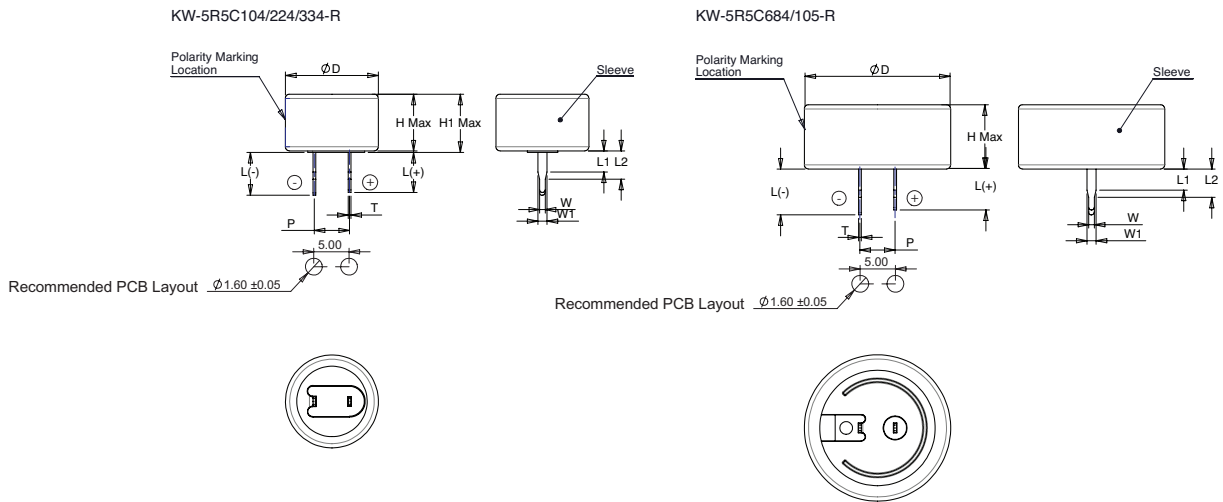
KW-5R5C104/224/334-R

Polarity Marking Location

$\phi$D

H Max H1 Max

Sleeve

L(-) L(+)

L1 L2

W W1

P T

5.00

Recommended PCB Layout $\phi$1.60 ±0.05

KW-5R5C684/105-R

Polarity Marking Location

$\phi$D

Sleeve

H Max

L(-) L(+)

L1 L2

W W1

T P

5.00

Recommended PCB Layout $\phi$1.60 ±0.05